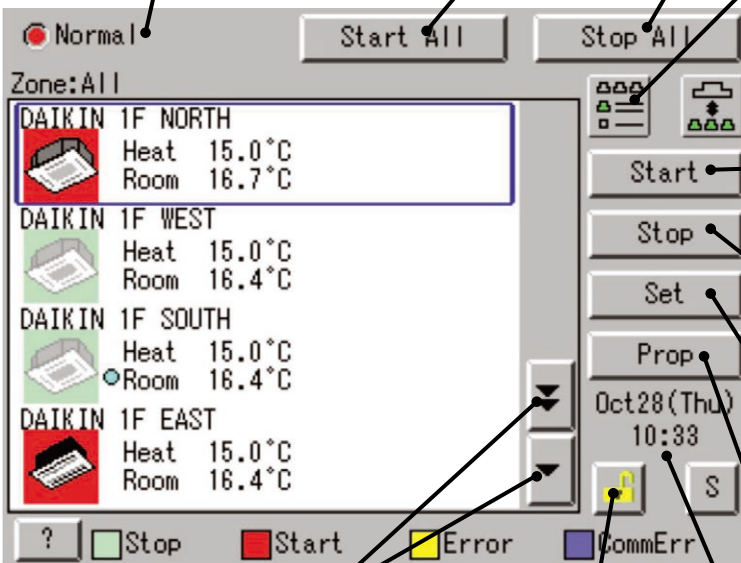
Normal

Start All

Stop All

Zone:All

DAIKIN 1F NORTH
Heat 15.0°C
Room 16.7°C

DAIKIN 1F WEST
Heat 15.0°C
Room 16.4°C

DAIKIN 1F SOUTH
Heat 15.0°C
Room 16.4°C

DAIKIN 1F EAST
Heat 15.0°C
Room 16.4°C

Start

Stop

Set

Prop

Oct28(Thu)
10:33

S

?

Stop

Start

Error

CommErr